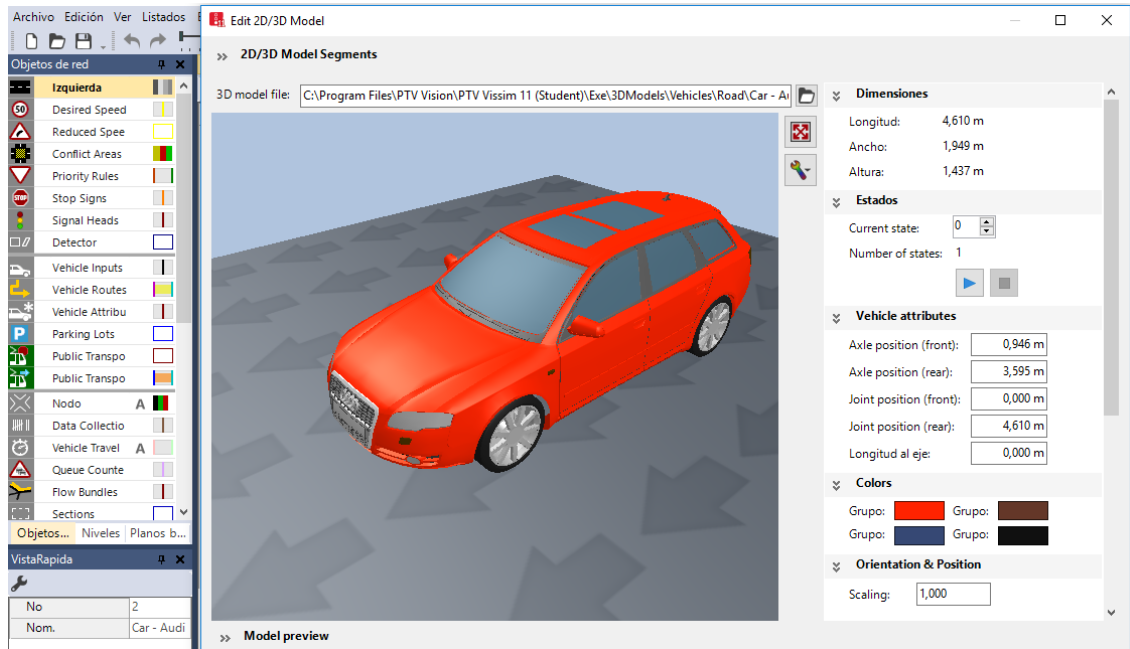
Archivo Edición Ver Listados

Objetos de red

Izquierda
Desired Speed
Reduced Spee
Conflict Areas
Priority Rules
Stop Signs
Signal Heads
Detector
Vehicle Inputs
Vehicle Routes
Vehicle Attribu
Parking Lots
Public Transpo
Public Transpo
Nodo A
Data Collectio
Vehicle Travel A
Queue Counte
Flow Bundles
Sections

Objetos... Niveles Planos b...

VistaRapida

| No | 2 |
|---|---|
| Nom. | Car - Audi |

Edit 2D/3D Model

2D/3D Model Segments

3D model file: C:\Program Files\PTV Vision\PTV Vissim 11 (Student)\Exe\3DModels\Vehicles\Road\Car - Au

Dimensiones
Longitud: 4,610 m
Ancho: 1,949 m
Altura: 1,437 m

Estados
Current state: 0
Number of states: 1

Vehicle attributes
Axle position (front): 0,946 m
Axle position (rear): 3,595 m
Joint position (front): 0,000 m
Joint position (rear): 4,610 m
Longitud al eje: 0,000 m

Colors
Grupo: Grupo:
Grupo: Grupo:

Orientation & Position
Scaling: 1,000

Model preview